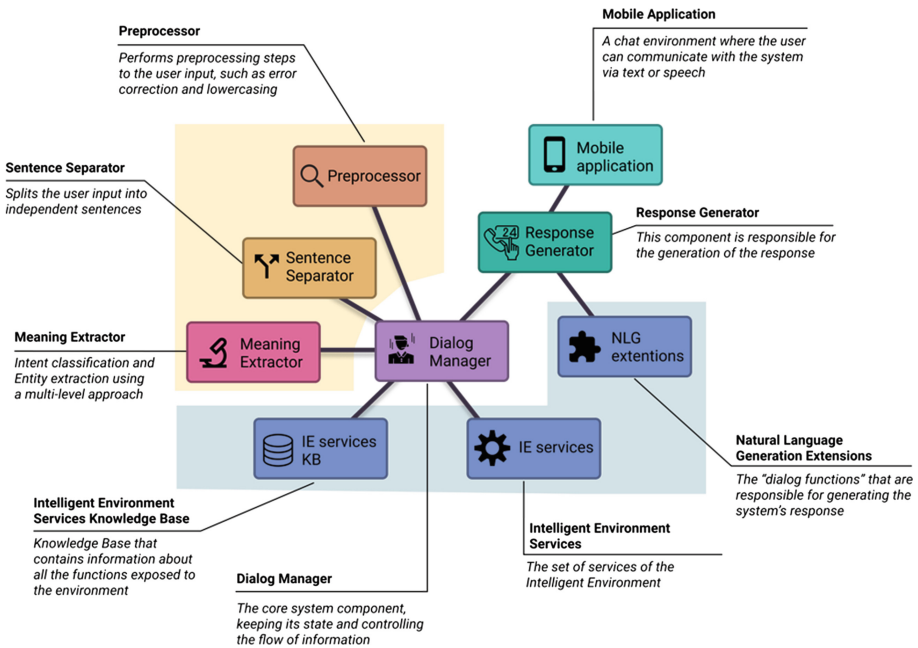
Preprocessor

Performs preprocessing steps to the user input, such as error correction and lowercasing

Mobile Application

A chat environment where the user can communicate with the system via text or speech

Sentence Separator

Splits the user input into independent sentences

Preprocessor

Mobile application

Response Generator

Response Generator

This component is responsible for the generation of the response

Sentence Separator

Meaning Extractor

Intent classification and Entity extraction using a multi-level approach

Meaning Extractor

Dialog Manager

NLG extentions

IE services KB

IE services

Natural Language Generation Extensions

The "dialog functions" that are responsible for generating the system's response

Intelligent Environment Services Knowledge Base

Knowledge Base that contains information about all the functions exposed to the environment

Intelligent Environment Services

The set of services of the Intelligent Environment

Dialog Manager

The core system component, keeping its state and controlling the flow of information